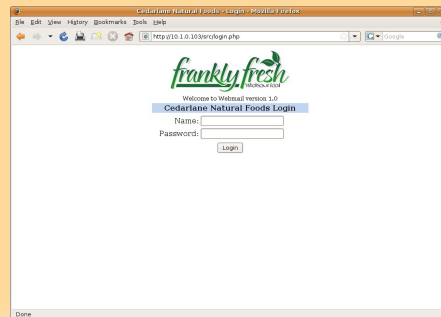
Cedarlane Natural Foods - Login - Mozilla Firefox

File Edit View History Bookmarks Tools Help

http://10.1.0.103/src/login.php

Google

franklyfresh
Restaurant

Welcome to Webmail version 1.0
Cedarlane Natural Foods Login

Name:
Password:

Login

Done